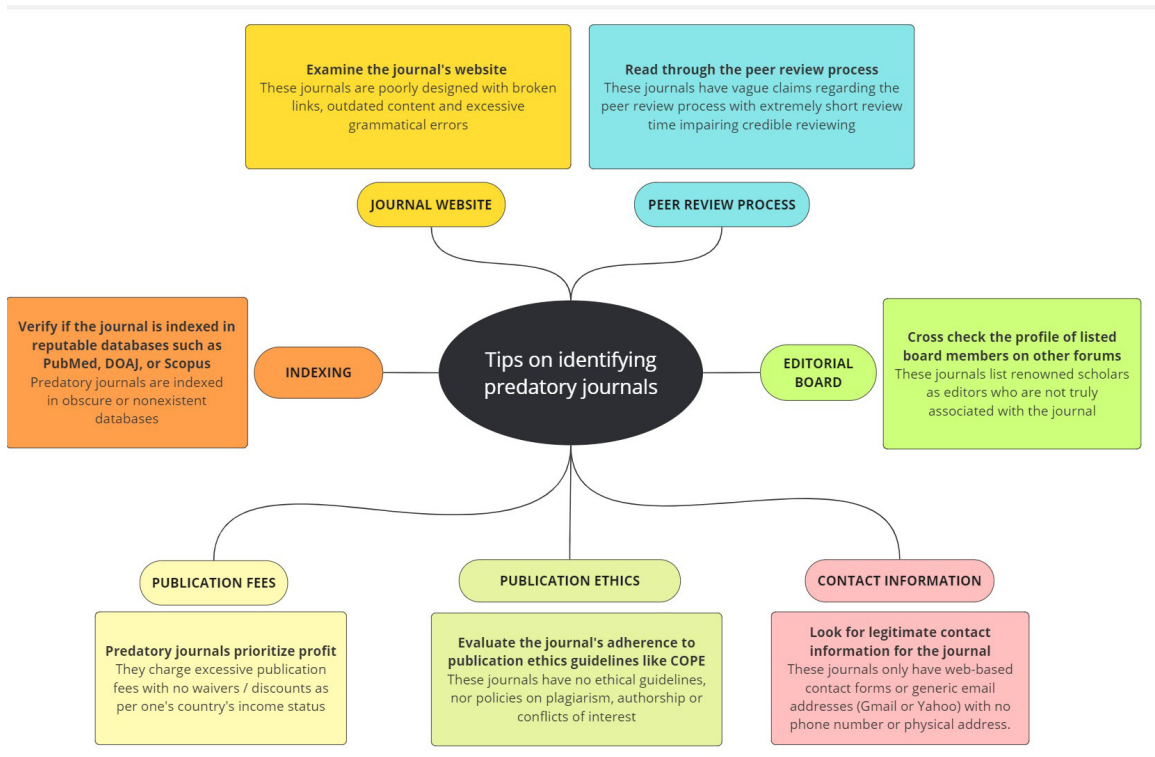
**Examine the journal's website**
These journals are poorly designed with broken links, outdated content and excessive grammatical errors

**Read through the peer review process**
These journals have vague claims regarding the peer review process with extremely short review time impairing credible reviewing

JOURNAL WEBSITE

PEER REVIEW PROCESS

**Verify if the journal is indexed in reputable databases such as PubMed, DOAJ, or Scopus**
Predatory journals are indexed in obscure or nonexistent databases

INDEXING

Tips on identifying predatory journals

EDITORIAL BOARD

**Cross check the profile of listed board members on other forums**
These journals list renowned scholars as editors who are not truly associated with the journal

PUBLICATION FEES

PUBLICATION ETHICS

CONTACT INFORMATION

**Predatory journals prioritize profit**
They charge excessive publication fees with no waivers / discounts as per one's country's income status

**Evaluate the journal's adherence to publication ethics guidelines like COPE**
These journals have no ethical guidelines, nor policies on plagiarism, authorship or conflicts of interest

**Look for legitimate contact information for the journal**
These journals only have web-based contact forms or generic email addresses (Gmail or Yahoo) with no phone number or physical address.